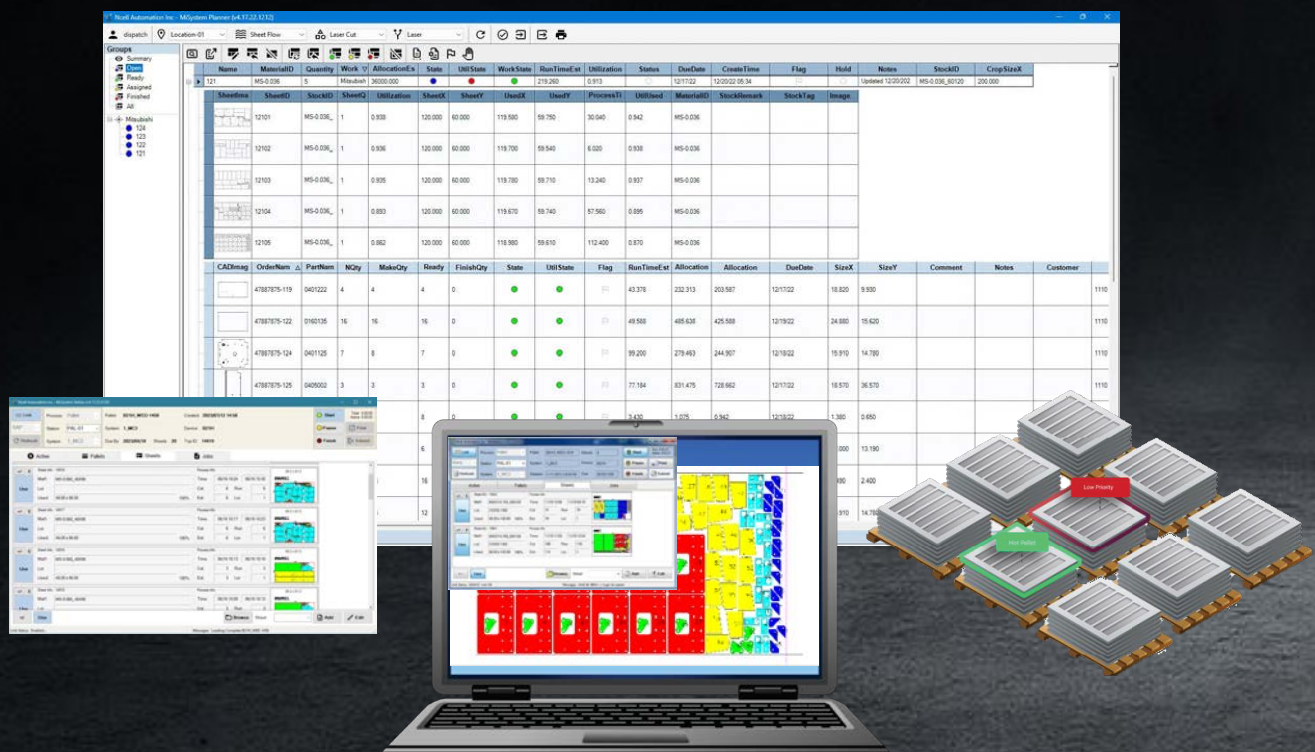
Ncell Automation Inc. - MiSystem Planner (v4.17.22.1212)

dispatch | Location-01 | Sheet Flow | Laser Cut | Laser

Groups
Summary
Open
Ready
Assigned
Finished
All
Mitsubishi
124
123
122
121

| Name | MaterialID | Quantity | Work | AllocationEs | State | UtilState | WorkState | RunTimeEst | Utilization | Status | DueDate | CreateTime | Flag | Hold | Notes | StockID | CropSizeX |
|---|---|---|---|---|---|---|---|---|---|---|---|---|---|---|---|---|---|
| 121 | MS-0.036 | 5 | Mitsubishi | 36000.000 | | | | 219.260 | 0.913 | | 12/17/22 | 12/20/22 05:34 | | | Updated 12/20/202 | MS-0.036_60120 | 200.000 |

| SheetIma | SheetID | StockID | SheetQ | Utilization | SheetX | SheetY | UsedX | UsedY | ProcessTi | UtilUsed | MaterialID | StockRemark | StockTag | Image |
|---|---|---|---|---|---|---|---|---|---|---|---|---|---|---|
| | 12101 | MS-0.036_ | 1 | 0.938 | 120.000 | 60.000 | 119.580 | 59.750 | 30.040 | 0.942 | MS-0.036 | | | |
| | 12102 | MS-0.036_ | 1 | 0.936 | 120.000 | 60.000 | 119.700 | 59.540 | 6.020 | 0.938 | MS-0.036 | | | |
| | 12103 | MS-0.036_ | 1 | 0.935 | 120.000 | 60.000 | 119.780 | 59.710 | 13.240 | 0.937 | MS-0.036 | | | |
| | 12104 | MS-0.036_ | 1 | 0.893 | 120.000 | 60.000 | 119.670 | 59.740 | 57.560 | 0.895 | MS-0.036 | | | |
| | 12105 | MS-0.036_ | 1 | 0.862 | 120.000 | 60.000 | 118.880 | 59.610 | 112.400 | 0.870 | MS-0.036 | | | |

| CADImag | OrderNam | PartNam | NQty | MakeQty | Ready | FinishQty | State | UtilState | Flag | RunTimeEst | Allocation | Allocation | DueDate | SizeX | SizeY | Comment | Notes | Customer |
|---|---|---|---|---|---|---|---|---|---|---|---|---|---|---|---|---|---|---|
| | 47887875-119 | 0401222 | 4 | 4 | 4 | 0 | | | | 43.376 | 232.313 | 203.987 | 12/17/22 | 18.820 | 9.930 | | | 1110 |
| | 47887875-122 | 0160135 | 16 | 16 | 16 | 0 | | | | 49.588 | 485.636 | 425.588 | 12/19/22 | 24.880 | 15.620 | | | 1110 |
| | 47887875-124 | 0401125 | 7 | 8 | 7 | 0 | | | | 99.200 | 279.463 | 244.907 | 12/18/22 | 15.910 | 14.780 | | | 1110 |
| | 47887875-125 | 0405002 | 3 | 3 | 3 | 0 | | | | 77.184 | 831.475 | 728.662 | 12/17/22 | 18.570 | 36.570 | | | 1110 |
| | | | | | 8 | 0 | | | | 3.430 | 1.075 | 0.942 | 12/19/22 | 1.380 | 0.650 | | | 1110 |
| | | | | | 6 | | | | | | | | | .000 | 13.190 | | | 1110 |
| | | | | | 16 | | | | | | | | | 90 | 2.400 | | | 1110 |
| | | | | | 12 | | | | | | | | | 910 | 14.780 | | | 1110 |

Start
Pause
Finish
Refresh
Active
Pallets
Sheets
Jobs
Browse
Add
Edit

Low Priority
Hot Pallet